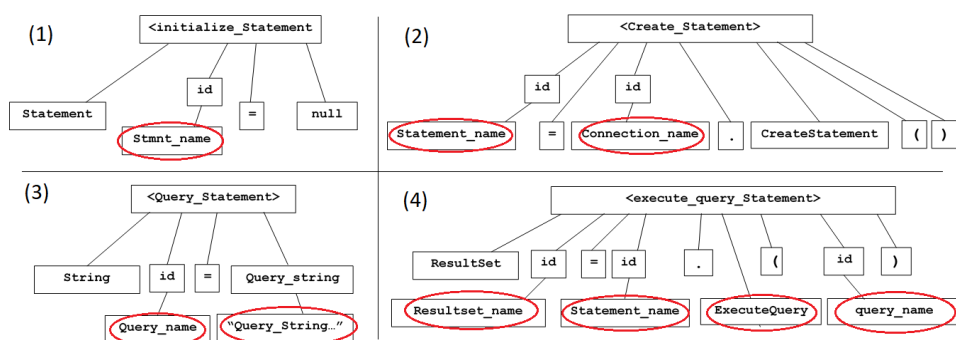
(1)

<initialize_Statement

Statement

id

=

null

Stmnt_name

(2)

<Create_Statement>

id

id

Statement_name

=

Connection_name

.

CreateStatement

(

)

(3)

<Query_Statement>

String

id

=

Query_string

Query_name

"Query_String…"

(4)

<execute_query_Statement>

ResultSet

id

=

id

.

(

id

)

Resultset_name

Statement_name

ExecuteQuery

query_name